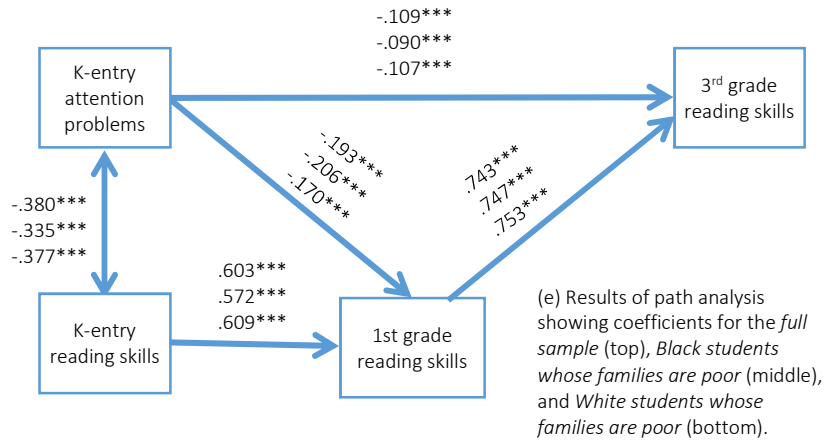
-.109***
-.090***
-.107***

K-entry attention problems

$3^{rd}$ grade reading skills

-.193***
-.206***
-.170***

.743***
.747***
.753***

-.380***
-.335***
-.377***

.603***
.572***
.609***

K-entry reading skills

1st grade reading skills

(e) Results of path analysis showing coefficients for the *full sample* (top), *Black students whose families are poor* (middle), and *White students whose families are poor* (bottom).